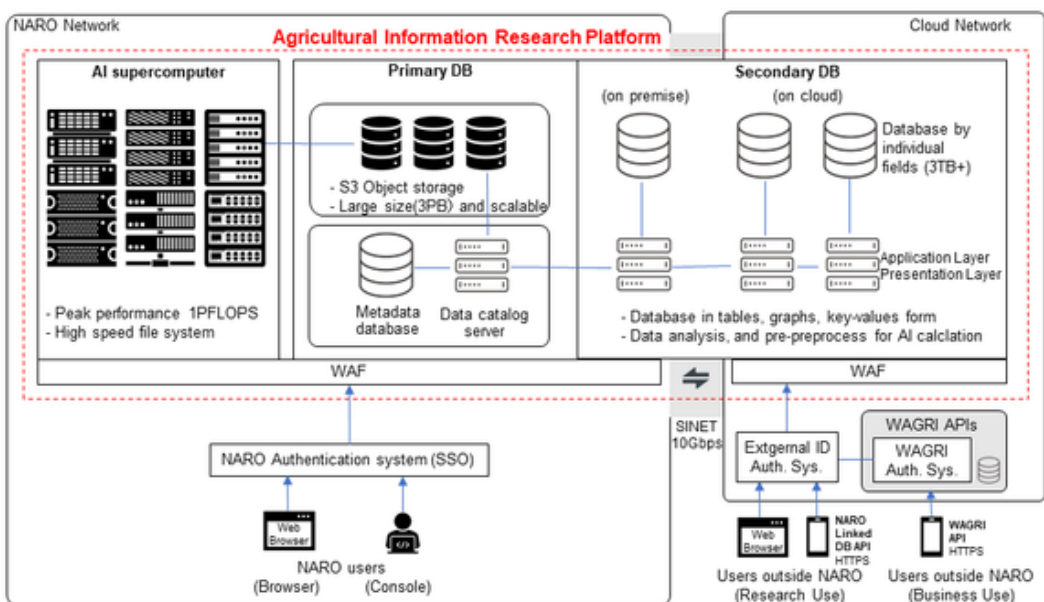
NARO Network

Cloud Network

Agricultural Information Research Platform

AI supercomputer

- Peak performance 1PFLOPS
- High speed file system

Primary DB

- S3 Object storage
- Large size(3PB) and scalable

Metadata database

Data catalog server

Secondary DB

(on premise)

(on cloud)

Database by individual fields (3TB+)

Application Layer
Presentation Layer

- Database in tables, graphs, key-values form
- Data analysis, and pre-preprocess for AI calclation

WAF

WAF

SINET 10Gbps

NARO Authentication system (SSO)

Web Browser

NARO users
(Browser) (Console)

Extgernal ID Auth. Sys.

WAGRI APIs

WAGRI Auth. Sys.

Web Browser

NARO Linked DB API HTTPS

WAGRI API HTTPS

Users outside NARO (Research Use)

Users outside NARO (Business Use)